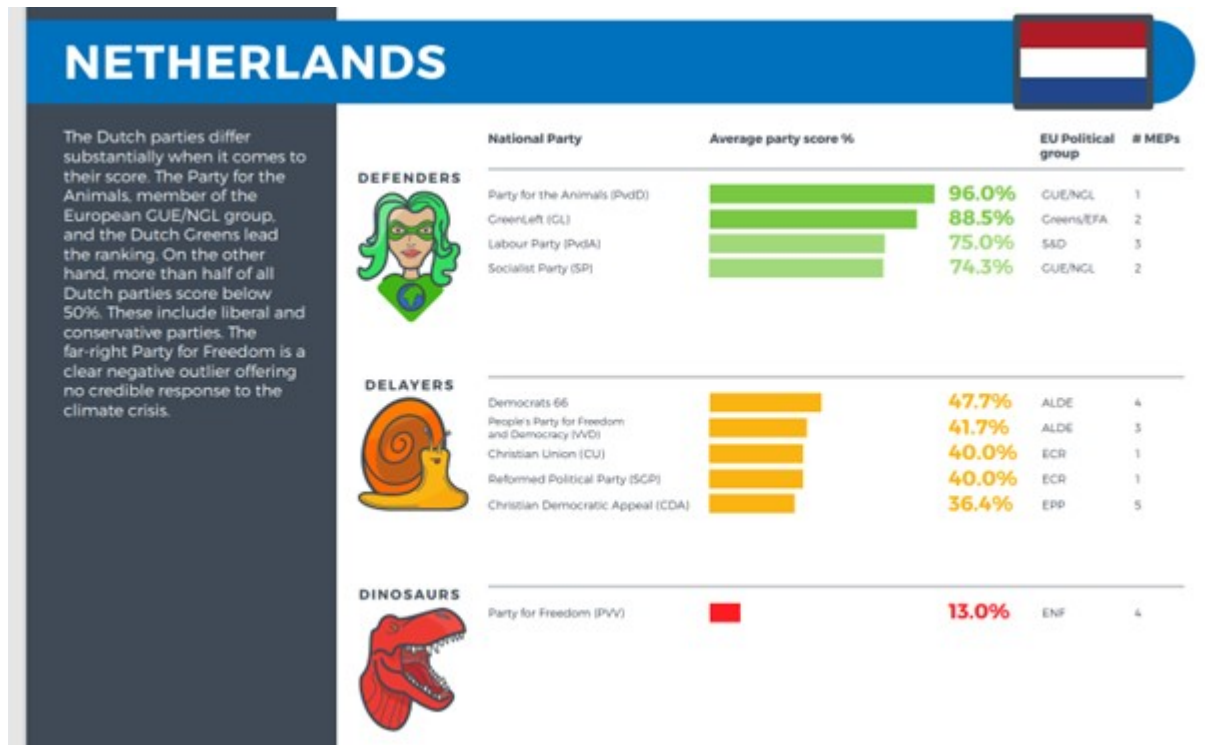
NETHERLANDS

The Dutch parties differ substantially when it comes to their score. The Party for the Animals, member of the European GUE/NGL group, and the Dutch Greens lead the ranking. On the other hand, more than half of all Dutch parties score below 50%. These include liberal and conservative parties. The far-right Party for Freedom is a clear negative outlier offering no credible response to the climate crisis.

| | National Party | Average party score % | EU Political group | # MEPs |
|---|---|---|---|---|
| DEFENDERS | Party for the Animals (PvdD) | 96.0% | GUE/NGL | 1 |
| | GreenLeft (GL) | 88.5% | Greens/EFA | 2 |
| | Labour Party (PvdA) | 75.0% | S&D | 3 |
| | Socialist Party (SP) | 74.3% | GUE/NGL | 2 |
| DELAYERS | Democrats 66 | 47.7% | ALDE | 4 |
| | People's Party for Freedom and Democracy (VVD) | 41.7% | ALDE | 3 |
| | Christian Union (CU) | 40.0% | ECR | 1 |
| | Reformed Political Party (SGP) | 40.0% | ECR | 1 |
| | Christian Democratic Appeal (CDA) | 36.4% | EPP | 5 |
| DINOSAURS | Party for Freedom (PVV) | 13.0% | ENF | 4 |